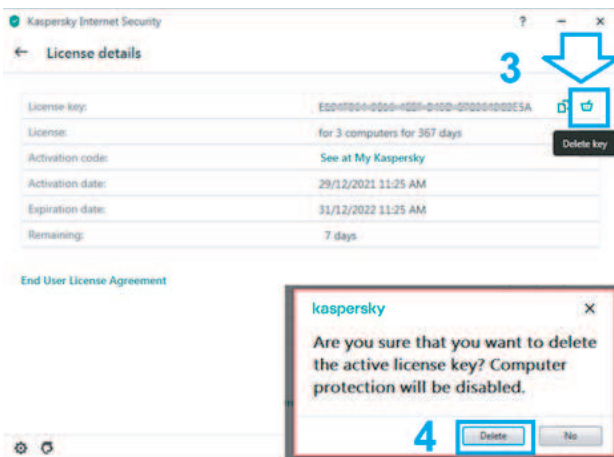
Kaspersky Internet Security

? − ×

← License details

3

| | |
|---|---|
| License key: | E001F004-0000-4EEF-D40D-0700040D0E5A |
| License: | for 3 computers for 367 days |
| Activation code: | See at My Kaspersky |
| Activation date: | 29/12/2021 11:25 AM |
| Expiration date: | 31/12/2022 11:25 AM |
| Remaining: | 7 days |

Delete key

End User License Agreement

kaspersky ×

Are you sure that you want to delete the active license key? Computer protection will be disabled.

4 Delete No